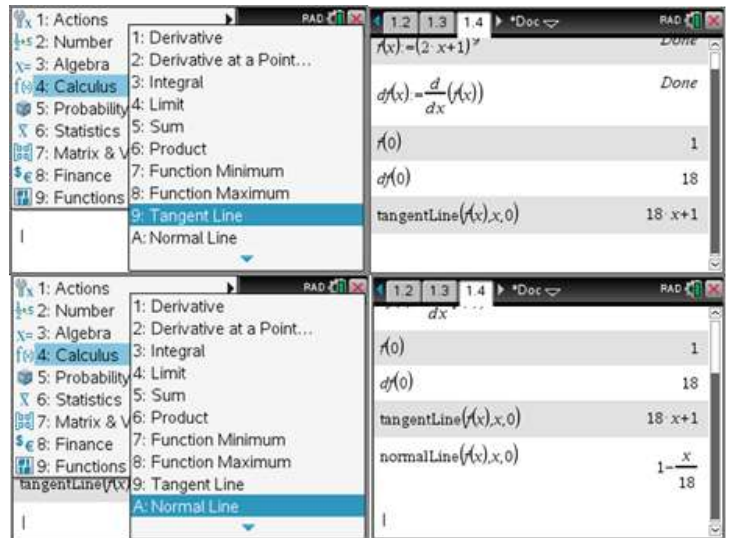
1: Actions
2: Number
3: Algebra
4: Calculus
5: Probability
6: Statistics
7: Matrix & V
8: Finance
9: Functions

RAD

1: Derivative
2: Derivative at a Point...
3: Integral
4: Limit
5: Sum
6: Product
7: Function Minimum
8: Function Maximum
9: Tangent Line
A: Normal Line

1.2 1.3 1.4 *Doc

RAD

$f(x):=(2\cdot x+1)^3$ Done

$df(x):=\frac{d}{dx}(f(x))$ Done

$f(0)$ 1

$df(0)$ 18

tangentLine$(f(x),x,0)$ $18\cdot x+1$

1: Actions
2: Number
3: Algebra
4: Calculus
5: Probability
6: Statistics
7: Matrix & V
8: Finance
9: Functions

tangentLine(f(x)

RAD

1: Derivative
2: Derivative at a Point...
3: Integral
4: Limit
5: Sum
6: Product
7: Function Minimum
8: Function Maximum
9: Tangent Line
A: Normal Line

1.2 1.3 1.4 *Doc

RAD

$dx$

$f(0)$ 1

$df(0)$ 18

tangentLine$(f(x),x,0)$ $18\cdot x+1$

normalLine$(f(x),x,0)$ $1-\frac{x}{18}$